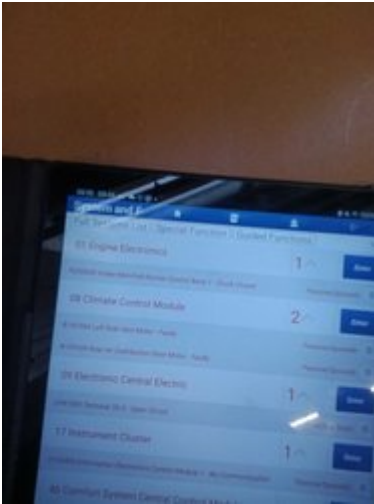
System and E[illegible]
Full Set Unit List / Special Function / Guided Functions /
01 Engine Electronics
1
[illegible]
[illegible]
08 Climate Control Module
2
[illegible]
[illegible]
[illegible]
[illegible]
09 Electronic Central Electric
1
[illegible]
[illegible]
17 Instrument Cluster
1
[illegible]
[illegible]
46 Comfort System Central Control M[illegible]